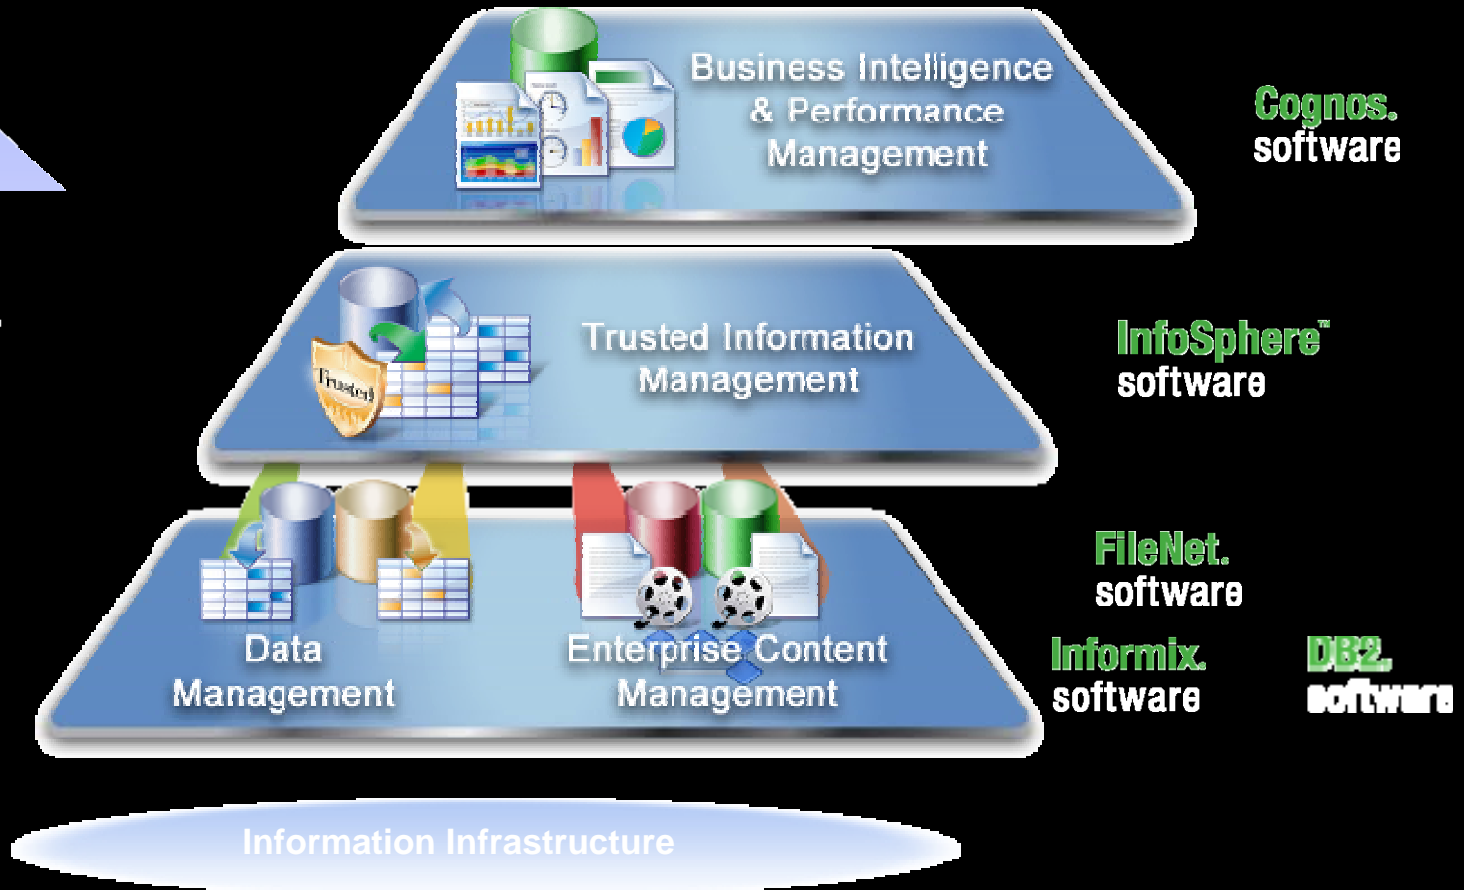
Business Intelligence & Performance Management

Cognos. software

Trusted Information Management

Trusted

InfoSphere™ software

Data Management

Enterprise Content Management

FileNet. software

Informix. software

DB2. software

Information Infrastructure